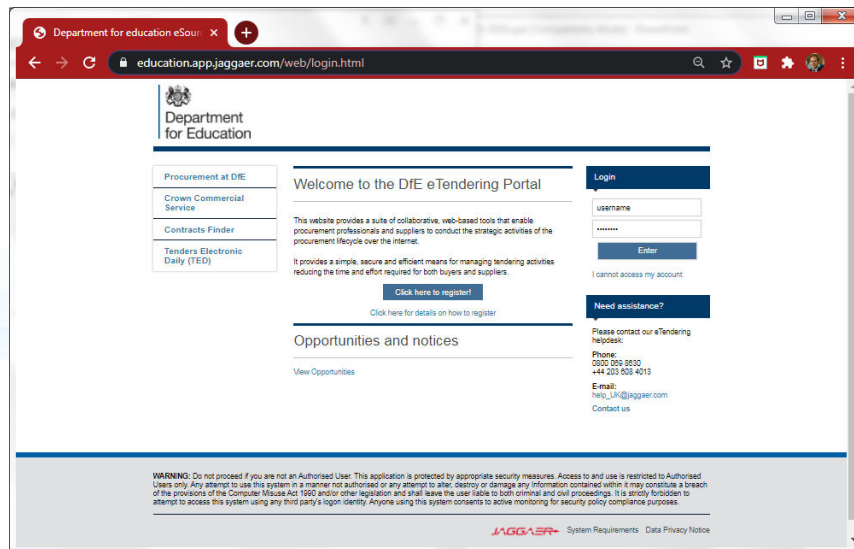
Department for education eSourc ×

education.app.jaggaer.com/web/login.html

Department for Education

Procurement at DfE
Crown Commercial Service
Contracts Finder
Tenders Electronic Daily (TED)

Welcome to the DfE eTendering Portal

This website provides a suite of collaborative, web-based tools that enable procurement professionals and suppliers to conduct the strategic activities of the procurement lifecycle over the internet.

It provides a simple, secure and efficient means for managing tendering activities reducing the time and effort required for both buyers and suppliers.

Click here to register!

Click here for details on how to register

Opportunities and notices

View Opportunities

Login

username

••••••••

Enter

I cannot access my account

Need assistance?

Please contact our eTendering helpdesk:

Phone:
0800 069 8630
+44 203 608 4013

E-mail:
help_UK@jaggaer.com

Contact us

WARNING: Do not proceed if you are not an Authorised User. This application is protected by appropriate security measures. Access to and use is restricted to Authorised Users only. Any attempt to use this system in a manner not authorised or any attempt to alter, destroy or damage any information contained within it may constitute a breach of the provisions of the Computer Misuse Act 1990 and/or other legislation and shall leave the user liable to both criminal and civil proceedings. It is strictly forbidden to attempt to access this system using any third party's logon identity. Anyone using this system consents to active monitoring for security policy compliance purposes.

JAGGAER System Requirements Data Privacy Notice